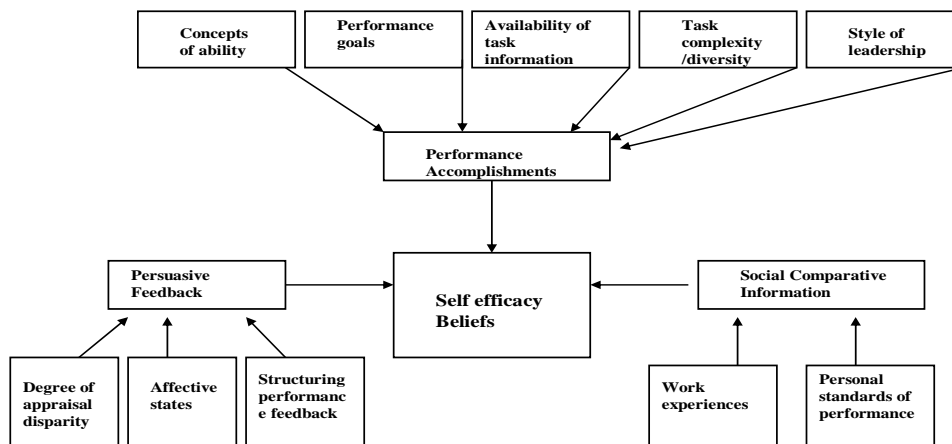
Concepts of ability

Performance goals

Availability of task information

Task complexity /diversity

Style of leadership

Performance Accomplishments

Persuasive Feedback

Self efficacy Beliefs

Social Comparative Information

Degree of appraisal disparity

Affective states

Structuring performance feedback

Work experiences

Personal standards of performance